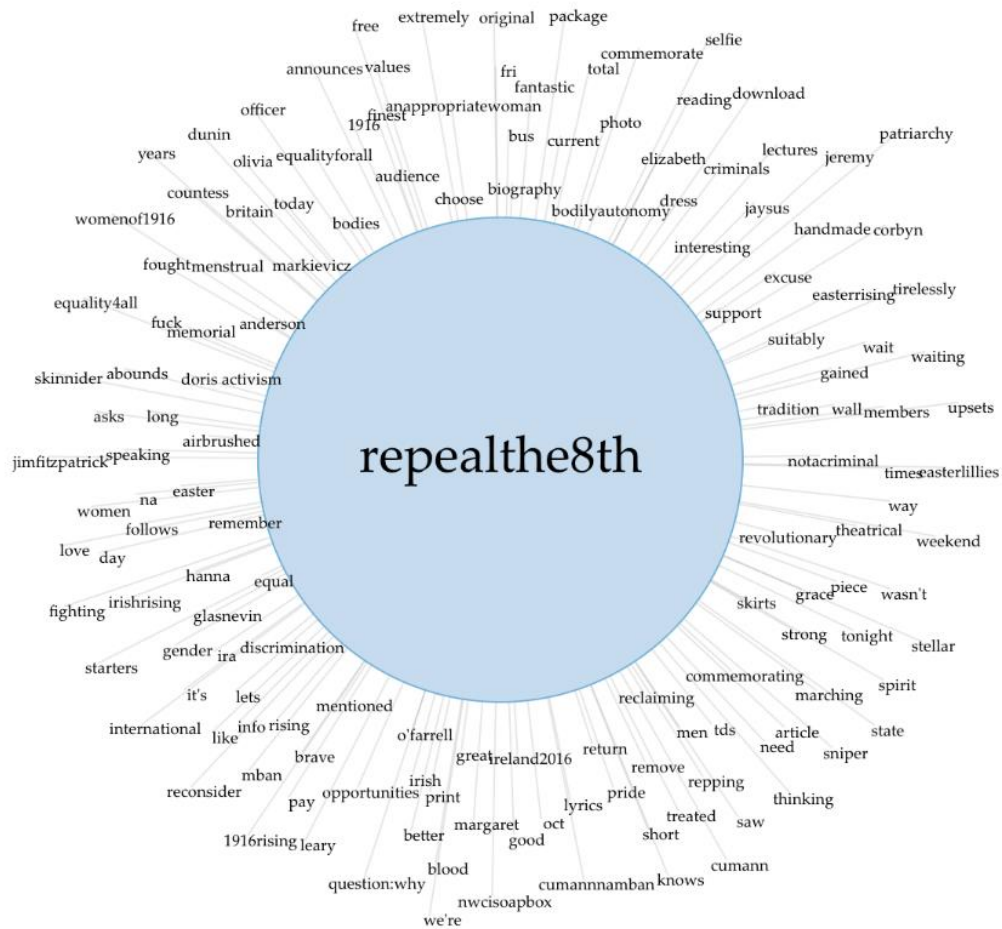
free
extremely
original
package
selfie
commemorate
announces
values
fri
fantastic
total
officer
anappropriatewoman
finest
1916
reading
download
dunin
olivia
equalityforall
bus
current
photo
patriarchy
lectures
jeremy
years
elizabeth
criminals
audience
choose
biography
countess
britain
today
dress
bodilyautonomy
jaysus
womenof1916
bodies
handmade
corbyn
interesting
fought
menstrual
markievicz
excuse
easterrising
tirelessly
equality4all
support
anderson
fuck
memorial
suitably
wait
waiting
gained
skinnider
abounds
doris
activism
tradition
wall
members
upsets
asks
long
airbrushed
repealthe8th
jimfitzpatrick
speaking
notacriminal
times
easterlillies
na
easter
women
way
follows
remember
theatrical
love
day
revolutionary
weekend
hanna
equal
piece
grace
wasn't
fighting
irishrising
glasnevin
skirts
strong
tonight
stellar
discrimination
gender
ira
starters
commemorating
marching
spirit
it's
lets
reclaiming
mentioned
international
info
rising
men
tds
state
like
article
need
sniper
o'farrell
brave
great
ireland2016
return
mban
remove
repping
reconsider
irish
pride
lyrics
thinking
pay
opportunities
print
treated
saw
oct
margaret
better
good
short
1916rising
leary
cumann
blood
knows
question:why
cumannnamban
nwcisoapbox
we're